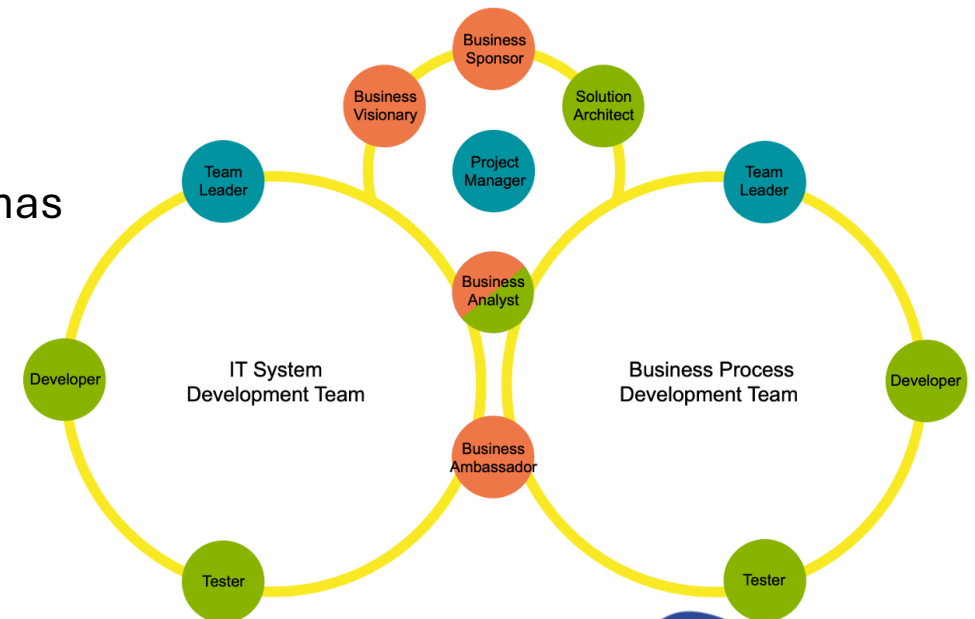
has

Business Sponsor

Business Visionary

Solution Architect

Project Manager

Team Leader

Team Leader

Business Analyst

Developer

IT System Development Team

Business Process Development Team

Developer

Business Ambassador

Tester

Tester